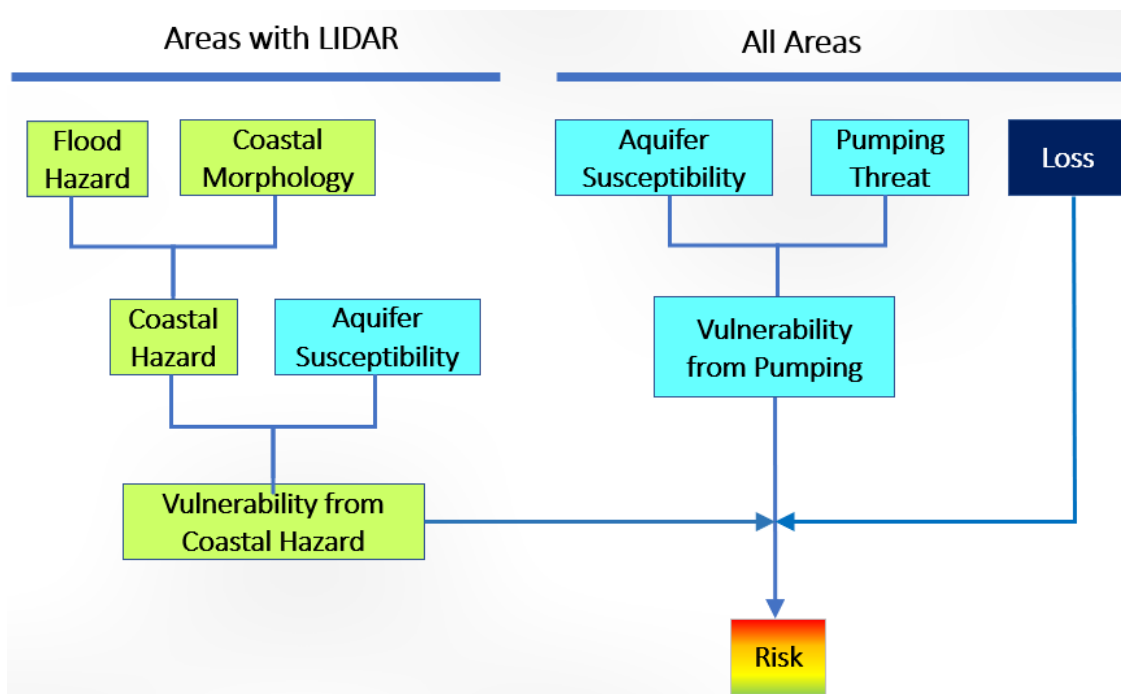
Areas with LIDAR

All Areas

Flood Hazard

Coastal Morphology

Aquifer Susceptibility

Pumping Threat

Loss

Coastal Hazard

Aquifer Susceptibility

Vulnerability from Pumping

Vulnerability from Coastal Hazard

Risk